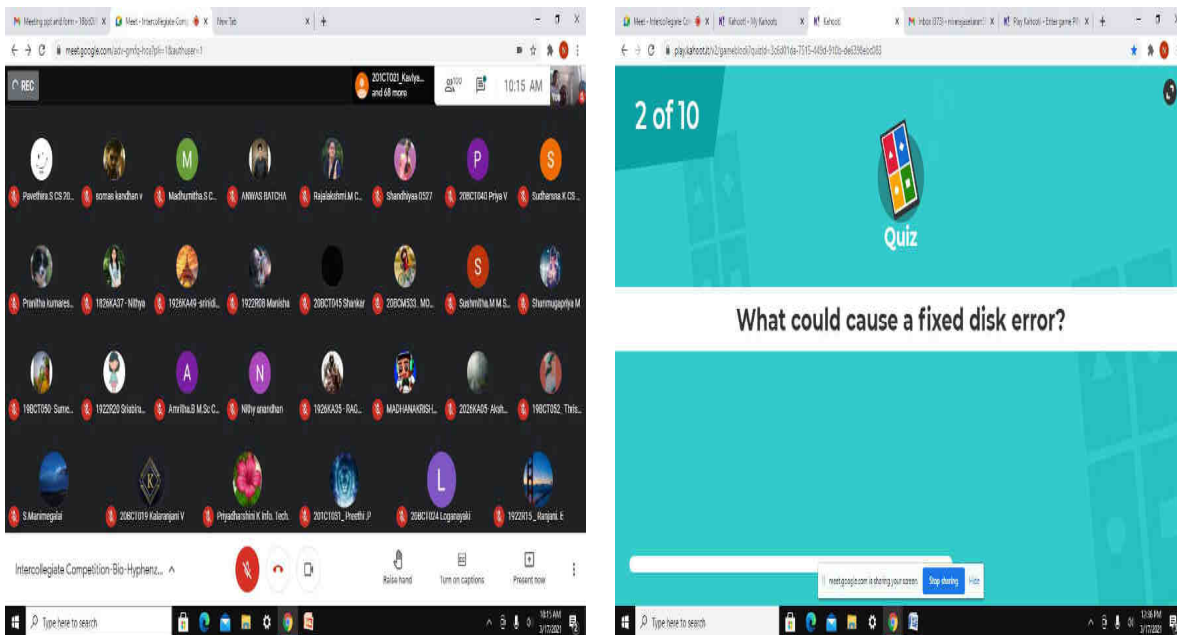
Meeting ppt and form - 19bc0 | Meet - Intercollegiate Comp | New Tab

meet.google.com

REC

201CT021_Kaviya... and 68 more

10:15 AM

Pavethira.S CS 20...
somas kandhan v
Madhumitha.S C...
ANWAS BATCHA
Rajalakshmi.M C...
Shandhiyaa 0327
P
20BCT040 Priya V
S
Sudharsna.K CS...

Pranitha kumaresi...
1826KA37 - Nithya
1926KA49 -srinidi...
1922R08 Manisha
20BCT045 Shankar
20BCM533. MO...
S
Sushmitha.M M.S...
Shanmugapriya M

19BCT050- Sume...
1922R20 Srisbira...
A
Amritha.B M.Sc C...
N
Nithy anandhan
1926KA35 - RAG...
MADHANAKRISH...
2026KA05- Aksh...
19BCT052_ Thris...

S.Manimegalai
20BCT019 Kalaranjani V
Priyadharshini K Info. Tech.
201CT031_ Preethi .P
L
20BCT024 Loganayaki
1922R15 _ Ranjani. E

Intercollegiate Competition-Bio-Hyphenz...

Raise hand
Turn on captions
Present now

Type here to search

10:15 AM 3/17/2021

Meet - Intercollegiate Com | Kahoot! - My Kahoots | Kahoot! | Inbox (373) | Play Kahoot! - Enter game PIN

play.kahoot.it

2 of 10

Quiz

What could cause a fixed disk error?

meet.google.com is sharing your screen. Stop sharing Hide

Type here to search

12:18 PM 3/17/2021